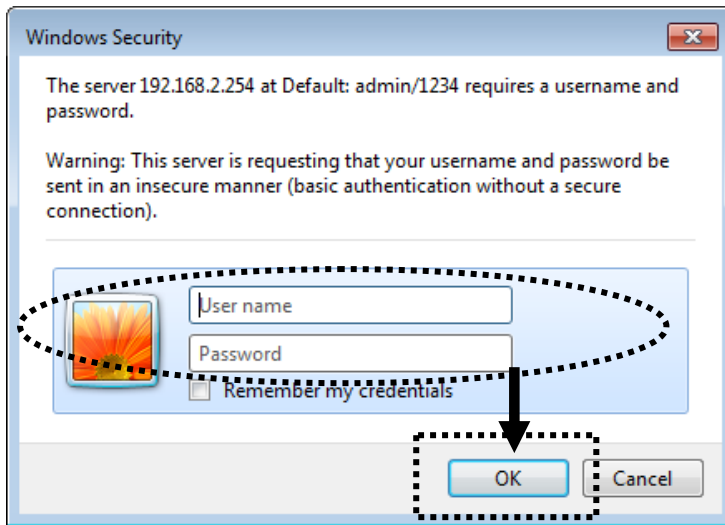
Windows Security

The server 192.168.2.254 at Default: admin/1234 requires a username and password.

Warning: This server is requesting that your username and password be sent in an insecure manner (basic authentication without a secure connection).

User name

Password

Remember my credentials

OK

Cancel